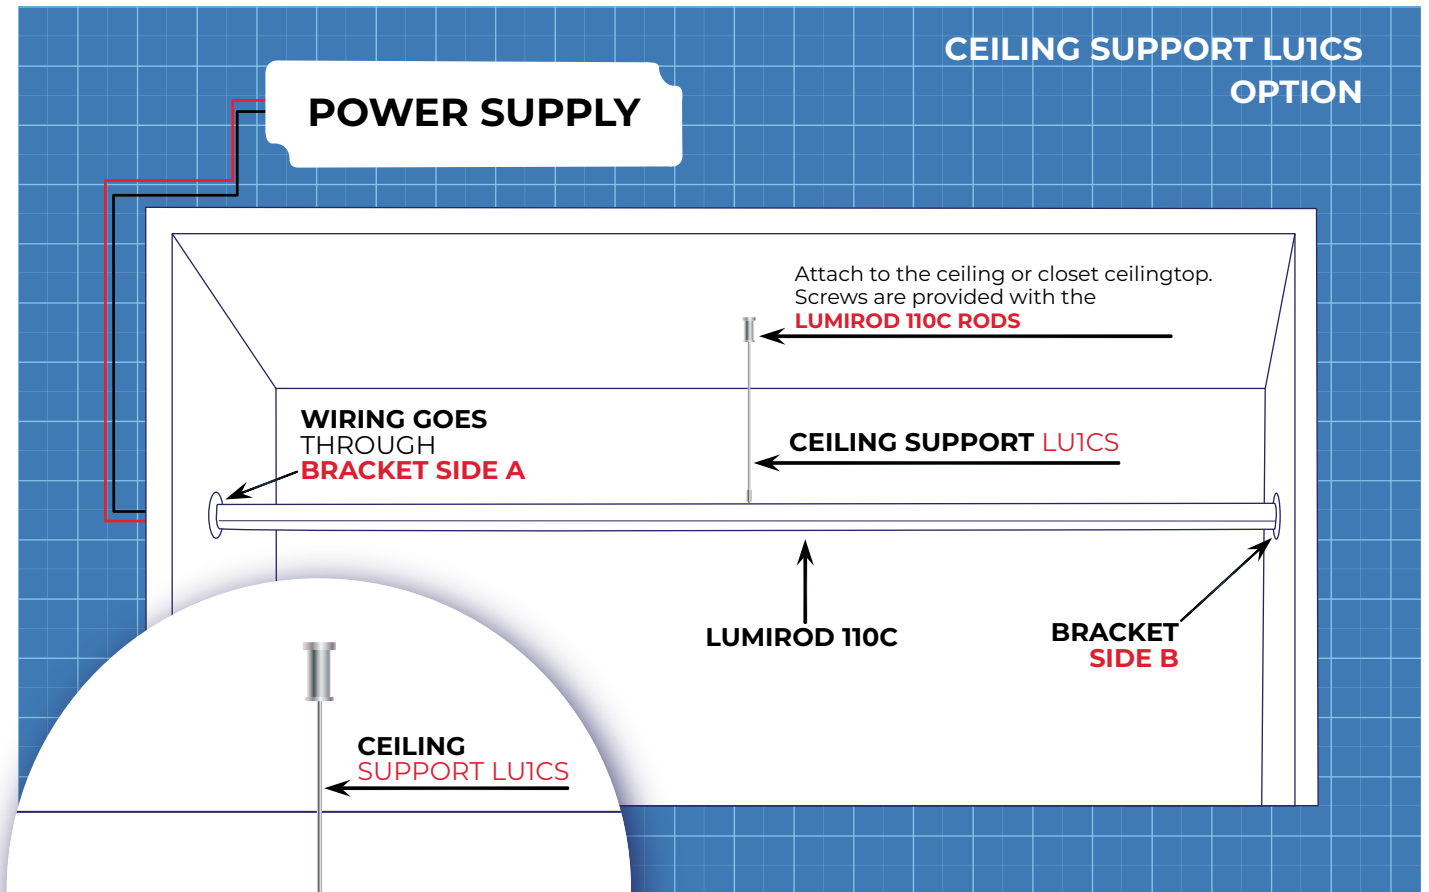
CEILING SUPPORT LU1CS OPTION

POWER SUPPLY

Attach to the ceiling or closet ceilingtop. Screws are provided with the LUMIROD 110C RODS

WIRING GOES THROUGH BRACKET SIDE A

CEILING SUPPORT LU1CS

LUMIROD 110C

BRACKET SIDE B

CEILING SUPPORT LU1CS